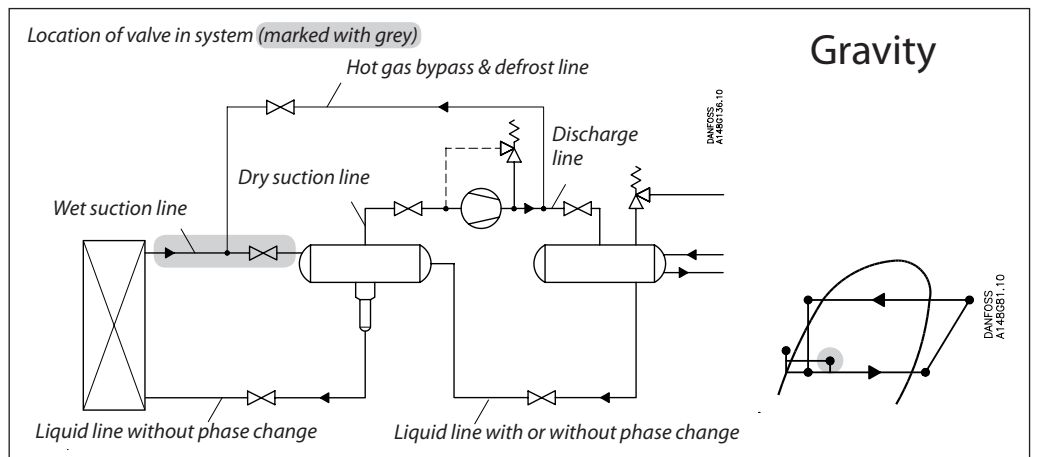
Location of valve in system (marked with grey)

Gravity

Hot gas bypass & defrost line

DANFOSS A148G136.10

Discharge line

Dry suction line

Wet suction line

DANFOSS A148G81.10

Liquid line without phase change

Liquid line with or without phase change